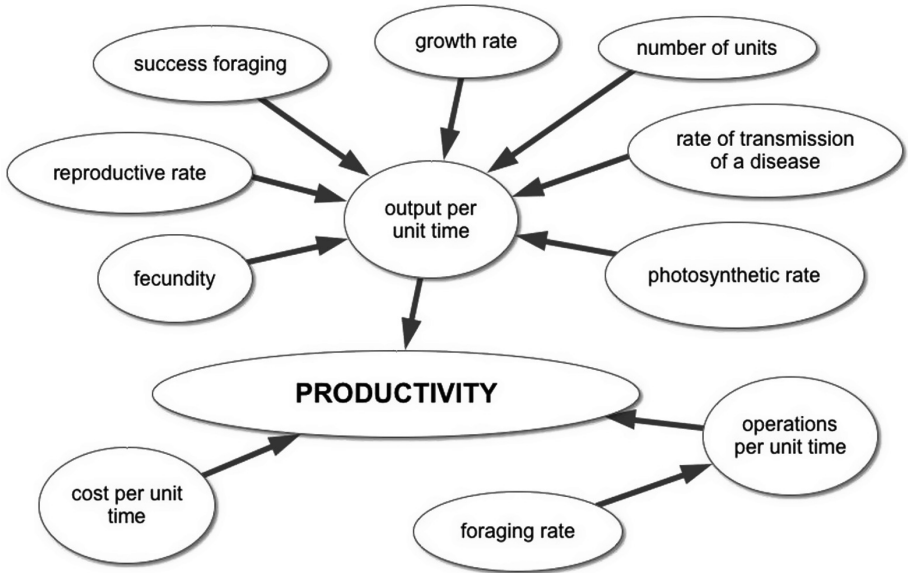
growth rate

success foraging

number of units

rate of transmission of a disease

reproductive rate

output per unit time

fecundity

photosynthetic rate

PRODUCTIVITY

operations per unit time

cost per unit time

foraging rate